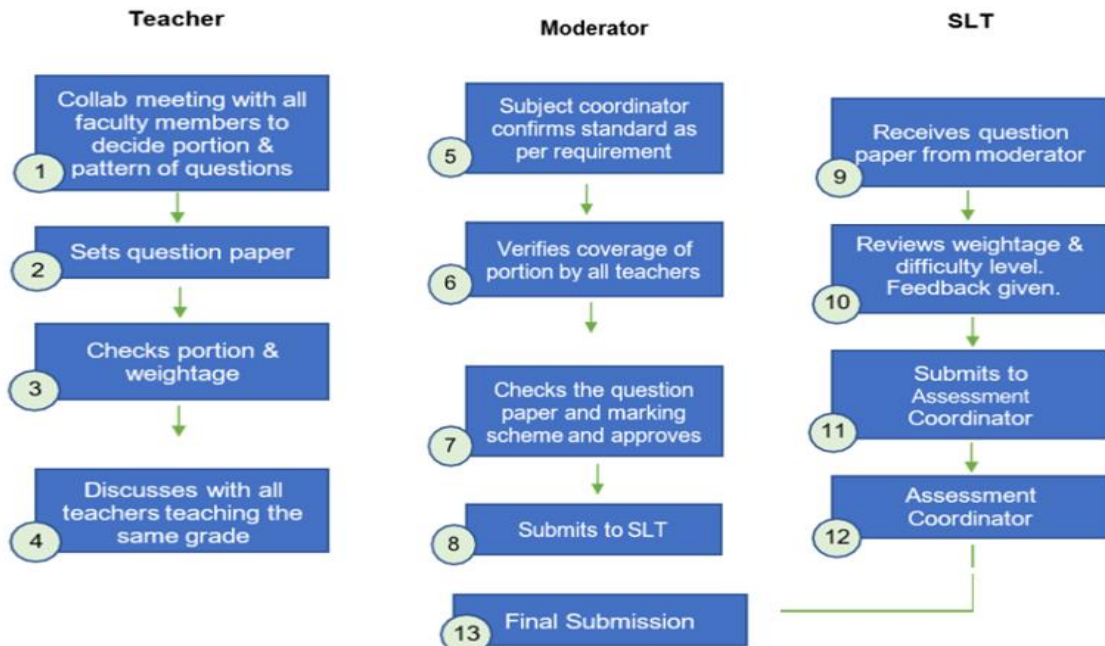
Teacher

1 Collab meeting with all faculty members to decide portion & pattern of questions

2 Sets question paper

3 Checks portion & weightage

4 Discusses with all teachers teaching the same grade

Moderator

5 Subject coordinator confirms standard as per requirement

6 Verifies coverage of portion by all teachers

7 Checks the question paper and marking scheme and approves

8 Submits to SLT

13 Final Submission

SLT

9 Receives question paper from moderator

10 Reviews weightage & difficulty level. Feedback given.

11 Submits to Assessment Coordinator

12 Assessment Coordinator